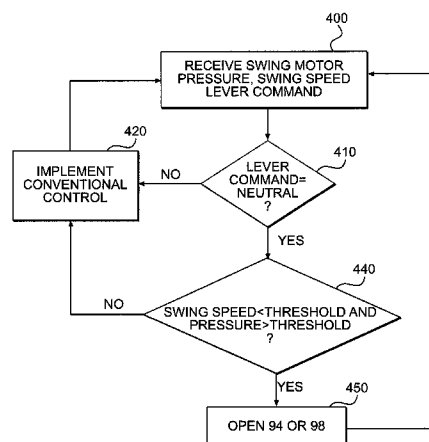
400

RECEIVE SWING MOTOR PRESSURE, SWING SPEED LEVER COMMAND

420

IMPLEMENT CONVENTIONAL CONTROL

NO

LEVER COMMAND= NEUTRAL ?

410

YES

440

NO

SWING SPEED<THRESHOLD AND PRESSURE>THRESHOLD ?

YES

450

OPEN 94 OR 98